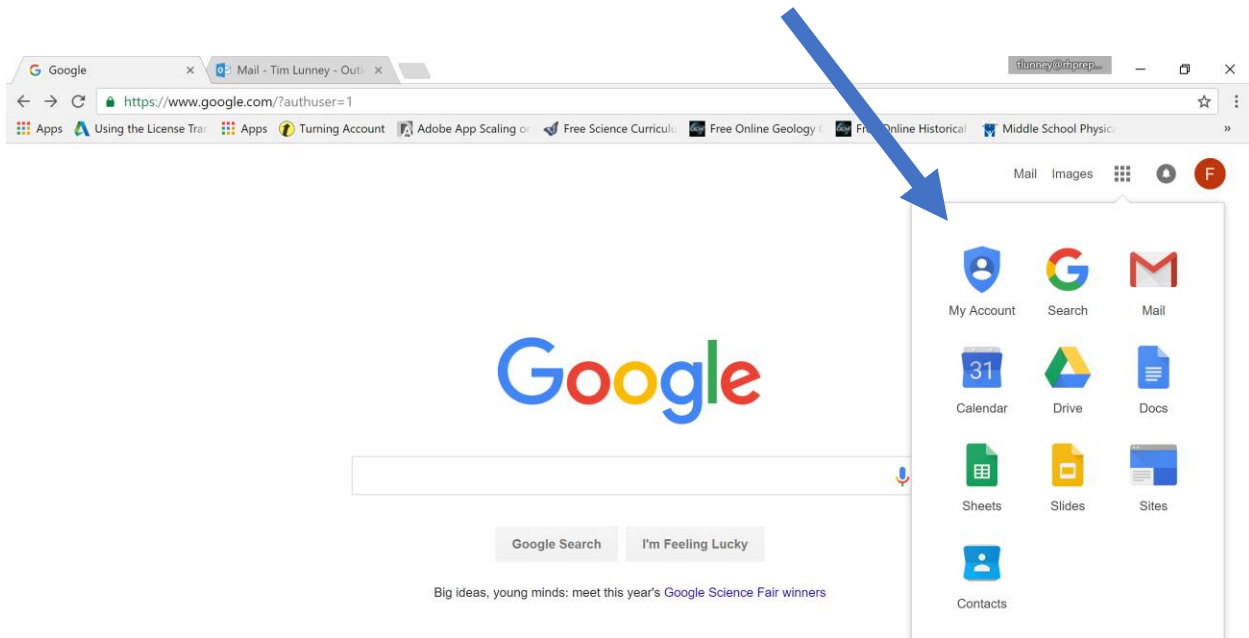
Google × Mail - Tim Lunney - Outl ×

tlunney@rhprep...

https://www.google.com/?authuser=1

Apps Using the License Trar Apps Turning Account Adobe App Scaling or Free Science Curriculu Free Online Geology Fr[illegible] Online Historical Middle School Physic »

Mail Images F

My Account Search Mail

31 Calendar Drive Docs

Sheets Slides Sites

Contacts

Google

Google Search I'm Feeling Lucky

Big ideas, young minds: meet this year's Google Science Fair winners